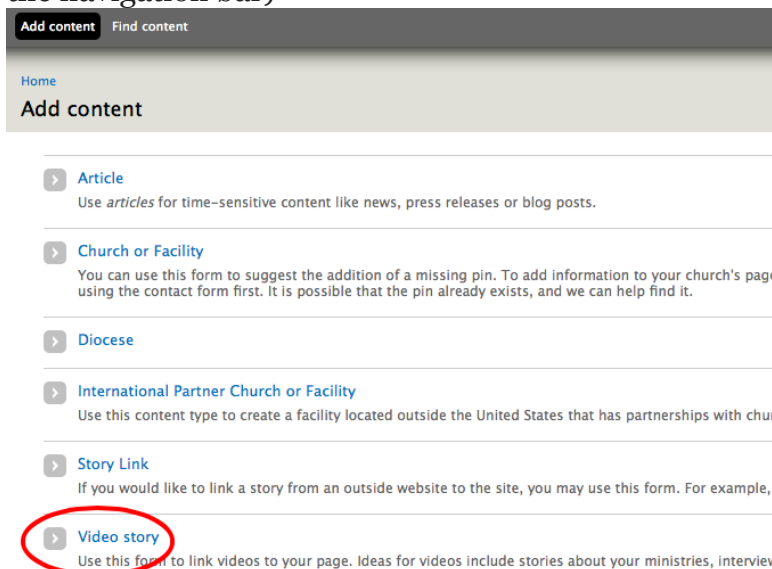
the navigation bar)

Add content Find content

Home
Add content

Article
Use *articles* for time-sensitive content like news, press releases or blog posts.

Church or Facility
You can use this form to suggest the addition of a missing pin. To add information to your church's pag using the contact form first. It is possible that the pin already exists, and we can help find it.

Diocese

International Partner Church or Facility
Use this content type to create a facility located outside the United States that has partnerships with chu

Story Link
If you would like to link a story from an outside website to the site, you may use this form. For example,

Video story
Use this form to link videos to your page. Ideas for videos include stories about your ministries, intervie